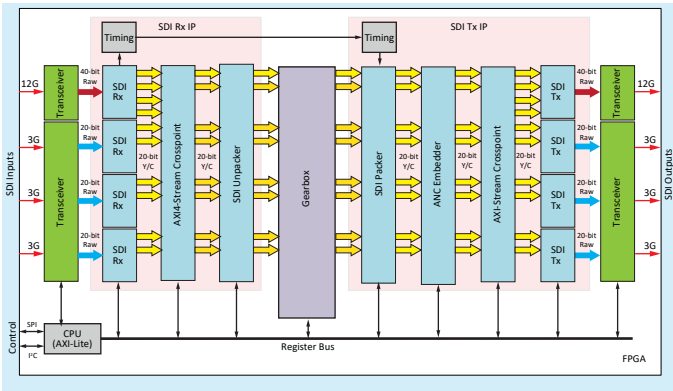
SDI Rx IP

SDI Tx IP

Timing

Timing

SDI Inputs

12G

3G

3G

3G

Transceiver

Transceiver

40-bit Raw

20-bit Raw

20-bit Raw

20-bit Raw

SDI Rx

SDI Rx

SDI Rx

SDI Rx

AXI4-Stream Crosspoint

20-bit Y/C

20-bit Y/C

SDI Unpacker

Gearbox

SDI Packer

20-bit Y/C

ANC Embedder

20-bit Y/C

AXI-Stream Crosspoint

SDI Tx

SDI Tx

SDI Tx

SDI Tx

40-bit Raw

20-bit Raw

20-bit Raw

20-bit Raw

Transceiver

Transceiver

12G

3G

3G

3G

SDI Outputs

Control

SPI

I²C

CPU (AXI-Lite)

Register Bus

FPGA